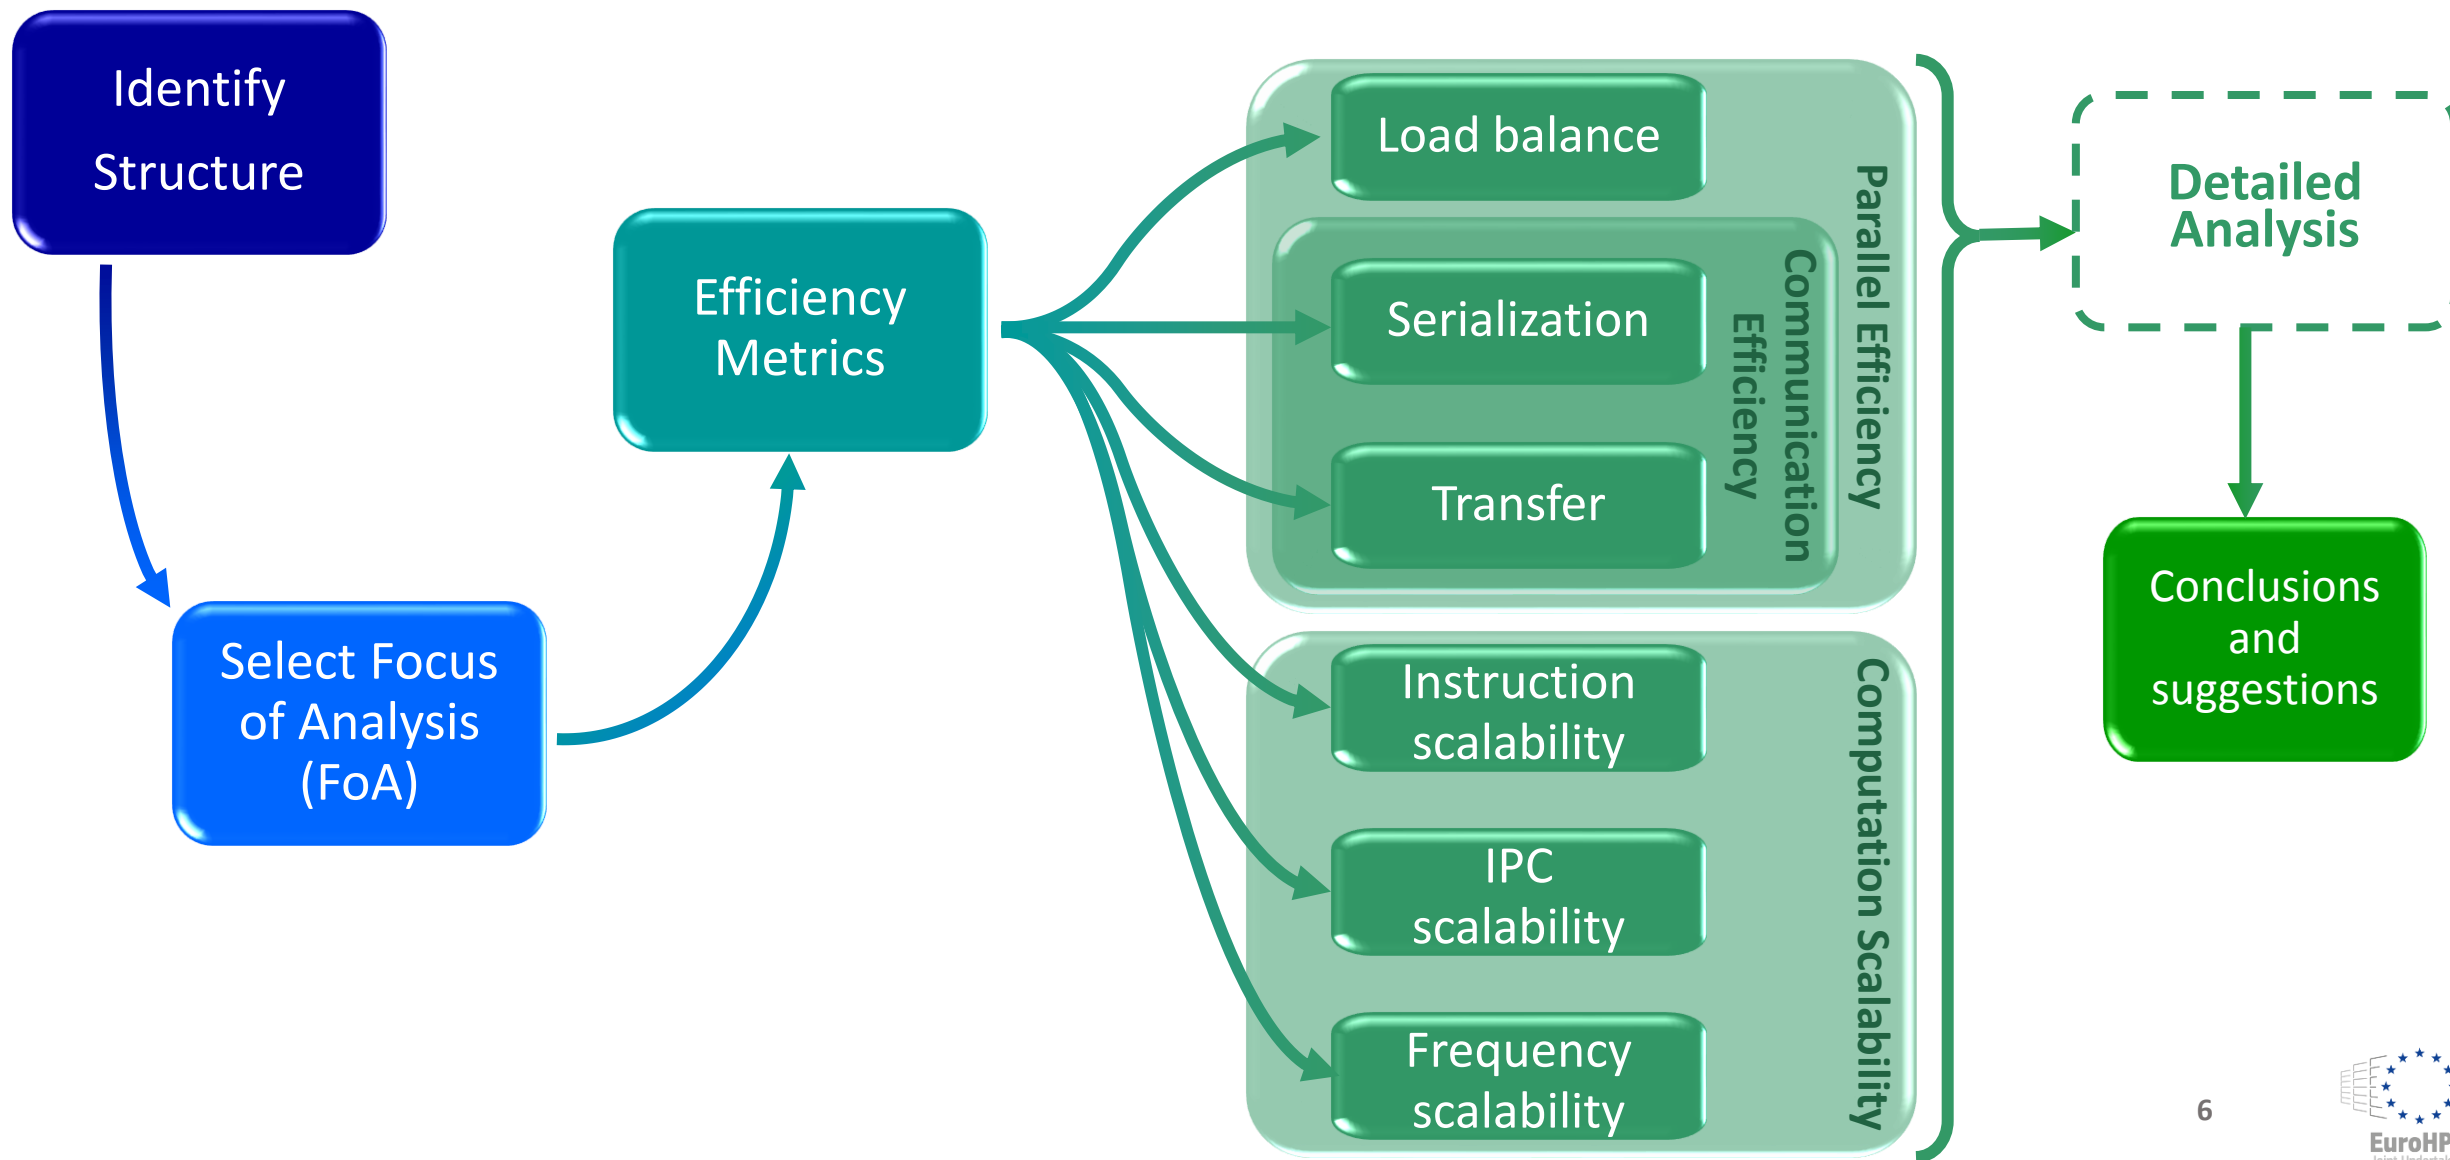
Identify Structure

Select Focus of Analysis (FoA)

Efficiency Metrics

Load balance

Serialization

Transfer

Communication Efficiency

Parallel Efficiency

Instruction scalability

IPC scalability

Frequency scalability

Computation Scalability

Detailed Analysis

Conclusions and suggestions

6

EuroHP